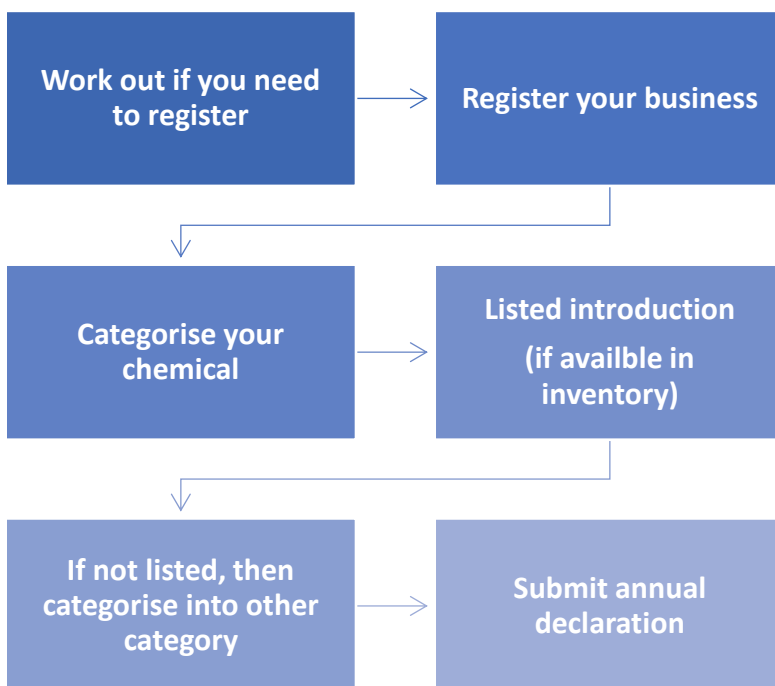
Work out if you need to register

Register your business

Categorise your chemical

Listed introduction

(if availble in inventory)

If not listed, then categorise into other category

Submit annual declaration